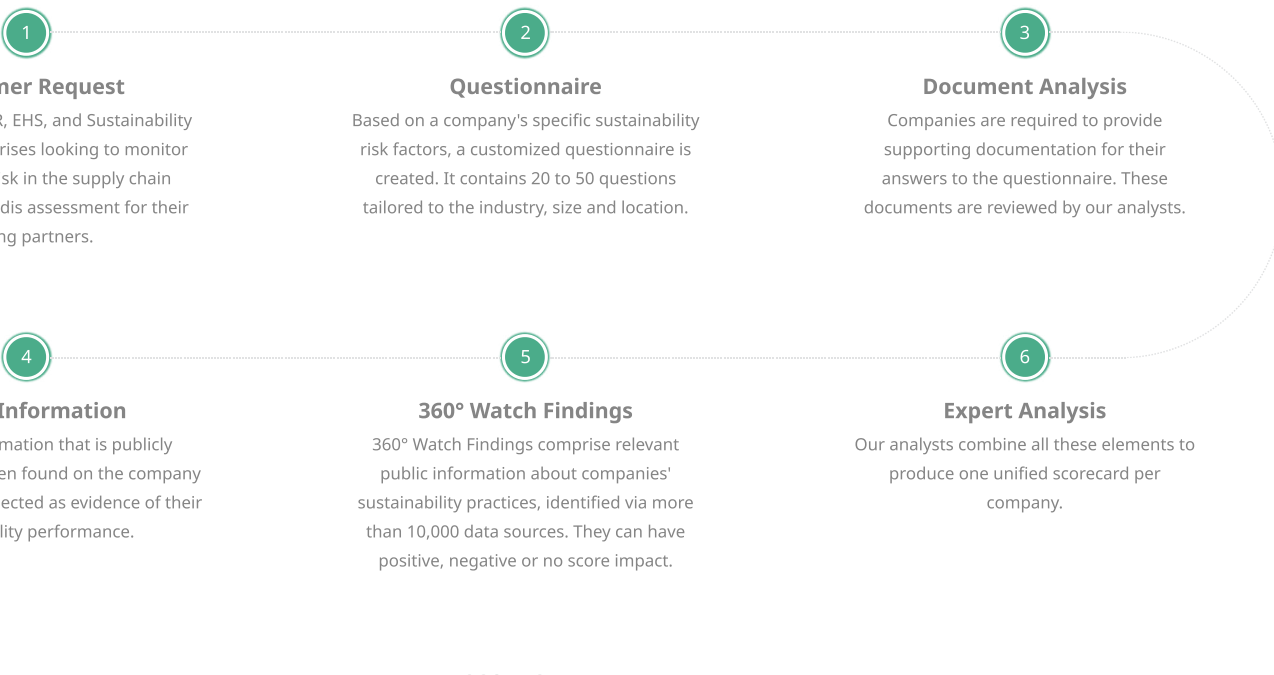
1

ner Request

R, EHS, and Sustainability rises looking to monitor sk in the supply chain dis assessment for their ng partners.

2

Questionnaire

Based on a company's specific sustainability risk factors, a customized questionnaire is created. It contains 20 to 50 questions tailored to the industry, size and location.

3

Document Analysis

Companies are required to provide supporting documentation for their answers to the questionnaire. These documents are reviewed by our analysts.

4

Information

mation that is publicly en found on the company ected as evidence of their lity performance.

5

360° Watch Findings

360° Watch Findings comprise relevant public information about companies' sustainability practices, identified via more than 10,000 data sources. They can have positive, negative or no score impact.

6

Expert Analysis

Our analysts combine all these elements to produce one unified scorecard per company.